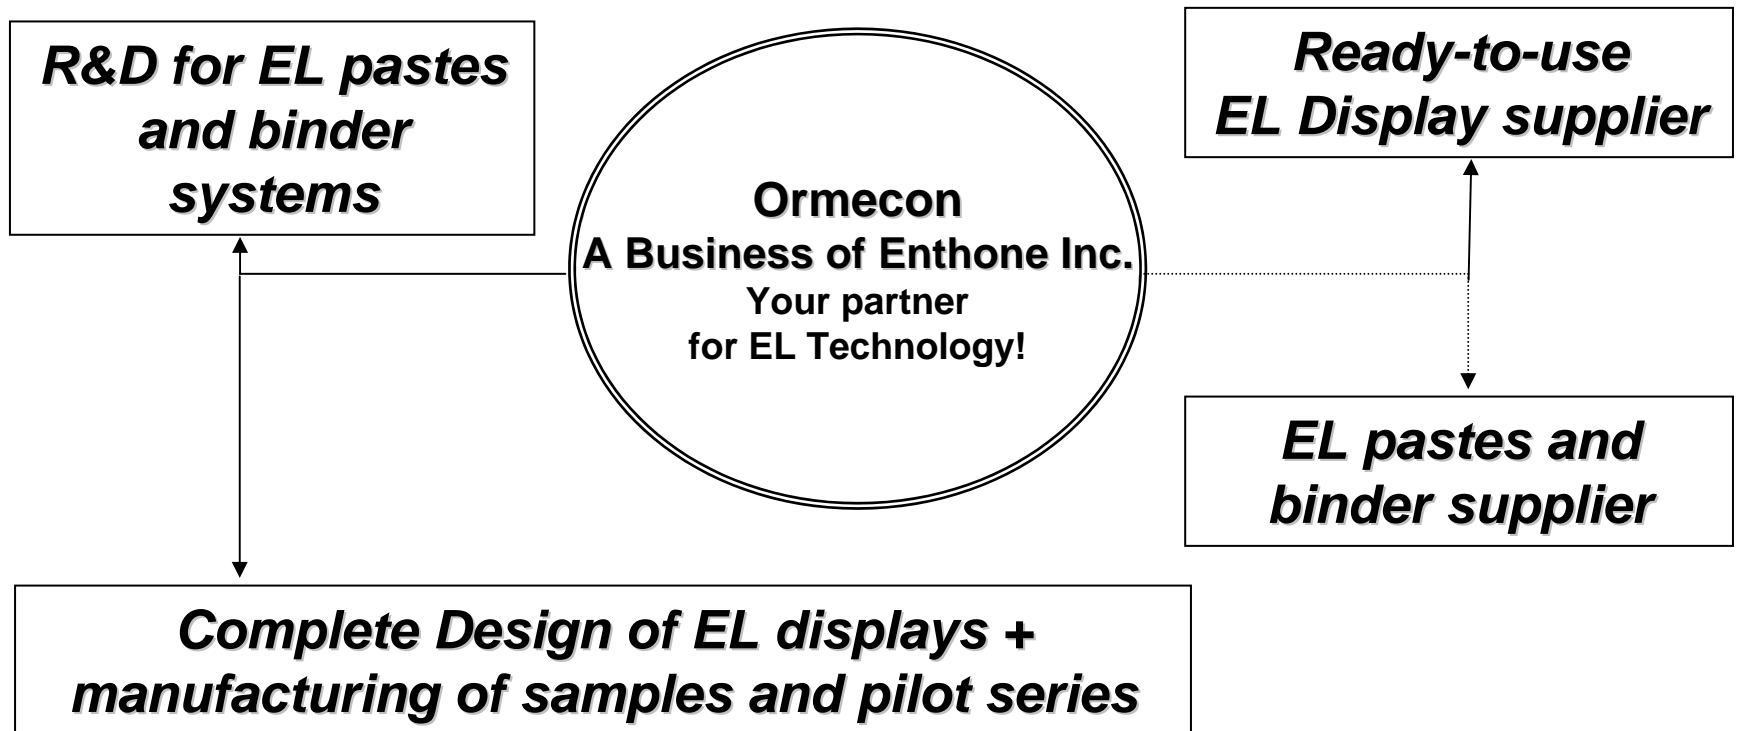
R&D for EL pastes and binder systems

Ormecon
A Business of Enthone Inc.
Your partner
for EL Technology!

Ready-to-use
EL Display supplier

EL pastes and binder supplier

Complete Design of EL displays + manufacturing of samples and pilot series